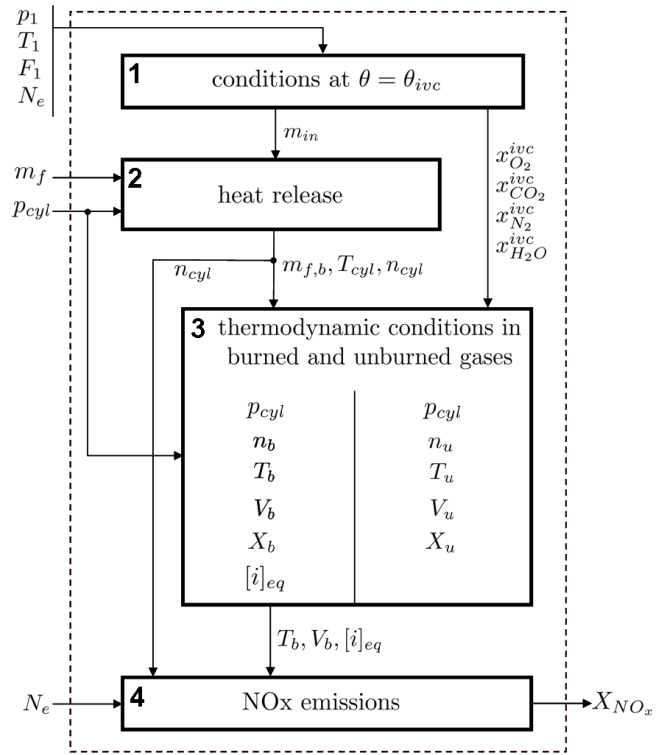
$p_1$
$T_1$
$F_1$
$N_e$

1 conditions at $\theta = \theta_{ivc}$

$m_{in}$

$x_{O_2}^{ivc}$
$x_{CO_2}^{ivc}$
$x_{N_2}^{ivc}$
$x_{H_2O}^{ivc}$

$m_f$
$p_{cyl}$

2 heat release

$n_{cyl}$
$m_{f,b}, T_{cyl}, n_{cyl}$

3 thermodynamic conditions in burned and unburned gases

| | |
|---|---|
| $p_{cyl}$ | $p_{cyl}$ |
| $n_b$ | $n_u$ |
| $T_b$ | $T_u$ |
| $V_b$ | $V_u$ |
| $X_b$ | $X_u$ |
| $[i]_{eq}$ | |

$T_b, V_b, [i]_{eq}$

$N_e$

4 NOx emissions

$X_{NO_x}$